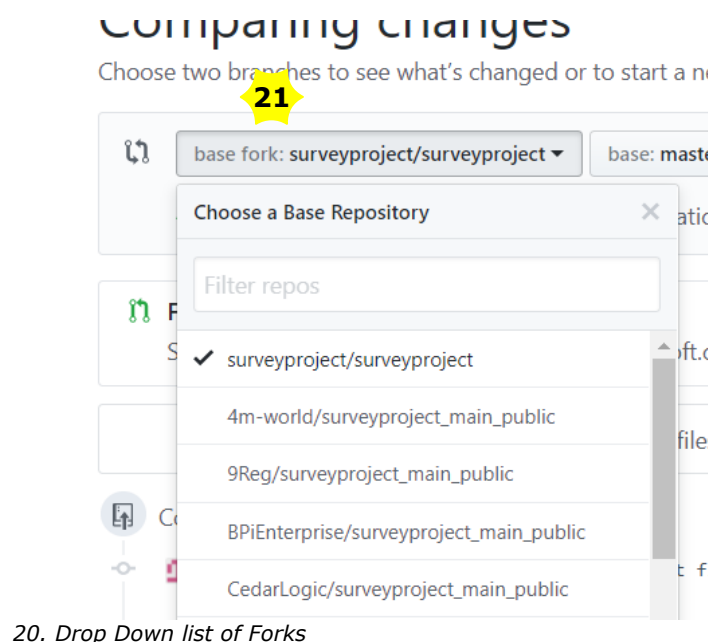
Comparing changes

Choose two branches to see what's changed or to start a n

21

base fork: surveyproject/surveyproject ▾

base: maste

Choose a Base Repository

×

atio

Filter repos

F

S

oft.c

✓ surveyproject/surveyproject

4m-world/surveyproject_main_public

file

9Reg/surveyproject_main_public

Co

BPiEnterprise/surveyproject_main_public

t f

CedarLogic/surveyproject_main_public

20. Drop Down list of Forks